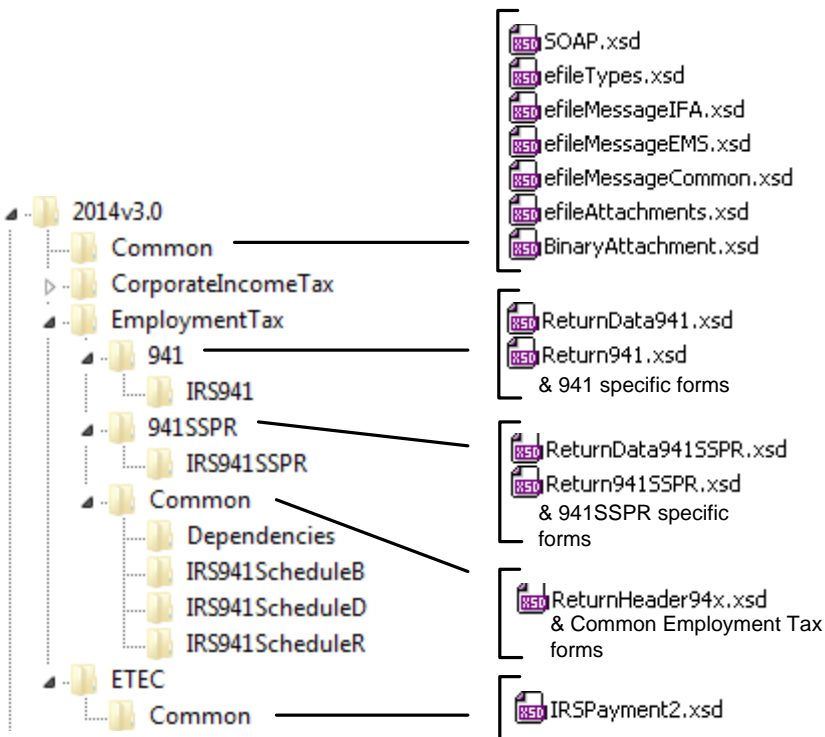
2014v3.0
Common
CorporateIncomeTax
EmploymentTax
941
IRS941
941SSPR
IRS941SSPR
Common
Dependencies
IRS941ScheduleB
IRS941ScheduleD
IRS941ScheduleR
ETEC
Common

XSD SOAP.xsd
XSD efileTypes.xsd
XSD efileMessageIFA.xsd
XSD efileMessageEMS.xsd
XSD efileMessageCommon.xsd
XSD efileAttachments.xsd
XSD BinaryAttachment.xsd

XSD ReturnData941.xsd
XSD Return941.xsd
& 941 specific forms

XSD ReturnData941SSPR.xsd
XSD Return941SSPR.xsd
& 941SSPR specific forms

XSD ReturnHeader94x.xsd
& Common Employment Tax forms

XSD IRSPayment2.xsd